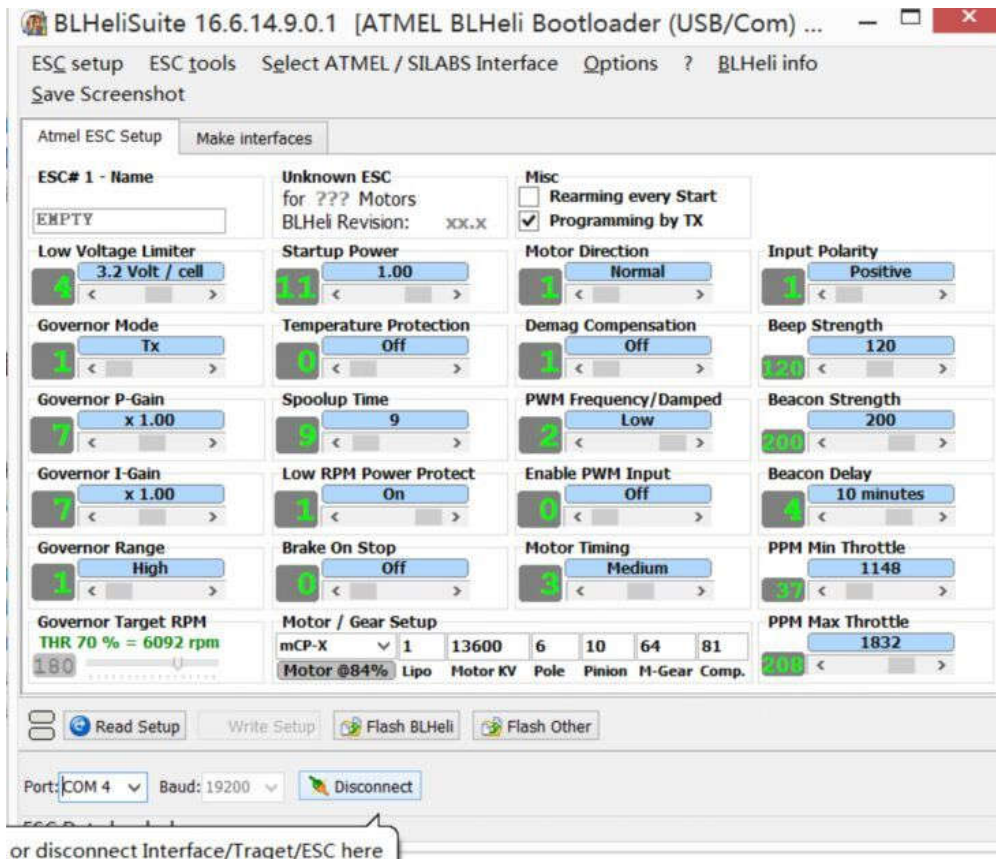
BLHeliSuite 16.6.14.9.0.1 [ATMEL BLHeli Bootloader (USB/Com) ...

ESC setup ESC tools Select ATMEL / SILABS Interface Options ? BLHeli info
Save Screenshot

Atmel ESC Setup Make interfaces

ESC# 1 - Name
EMPTY

Unknown ESC
for ??? Motors
BLHeli Revision: xx.x

Misc
Rearming every Start
Programming by TX

Low Voltage Limiter
4 3.2 Volt / cell

Startup Power
11 1.00

Motor Direction
1 Normal

Input Polarity
1 Positive

Governor Mode
1 Tx

Temperature Protection
0 Off

Demag Compensation
1 Off

Beep Strength
120 120

Governor P-Gain
7 x 1.00

Spoolup Time
9 9

PWM Frequency/Damped
2 Low

Beacon Strength
200 200

Governor I-Gain
7 x 1.00

Low RPM Power Protect
1 On

Enable PWM Input
0 Off

Beacon Delay
4 10 minutes

Governor Range
1 High

Brake On Stop
0 Off

Motor Timing
3 Medium

PPM Min Throttle
37 1148

Governor Target RPM
THR 70 % = 6092 rpm
180

Motor / Gear Setup

| mCP-X | 1 | 13600 | 6 | 10 | 64 | 81 |
|---|---|---|---|---|---|---|
| Motor @84% | Lipo | Motor KV | Pole | Pinion | M-Gear | Comp. |

PPM Max Throttle
208 1832

Read Setup Write Setup Flash BLHeli Flash Other

Port: COM 4 Baud: 19200 Disconnect

or disconnect Interface/Traget/ESC here